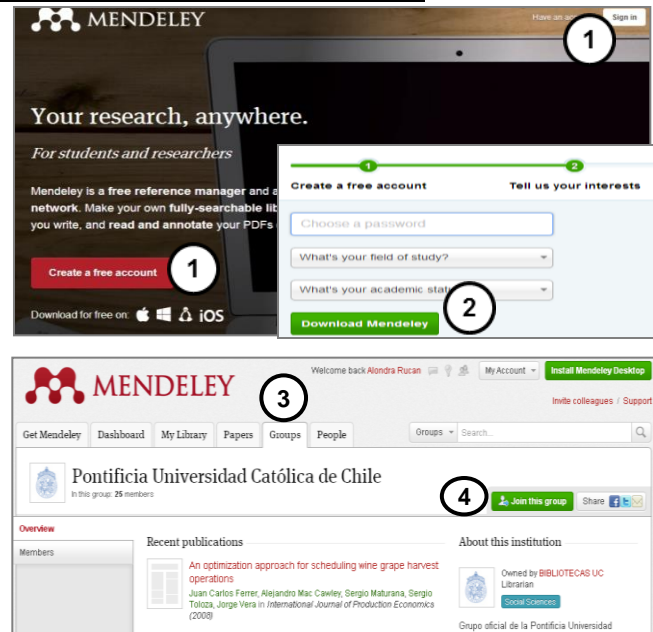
MENDELEY

Have an ac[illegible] Sign in

1

Your research, anywhere.

For students and researchers

Mendeley is a free reference manager and a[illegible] network. Make your own fully-searchable lib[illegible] you write, and read and annotate your PDFs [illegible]

Create a free account

1

Download for free on: iOS

1 2

Create a free account

Tell us your interests

Choose a password

What's your field of study?

What's your academic stat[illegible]

2

Download Mendeley

MENDELEY

Welcome back Alondra Rucan

My Account

Install Mendeley Desktop

Invite colleagues / Support

3

Get Mendeley | Dashboard | My Library | Papers | Groups | People

Groups Search...

Pontificia Universidad Católica de Chile

In this group: 25 members

4

Join this group

Share

Overview

Members

Recent publications

An optimization approach for scheduling wine grape harvest operations

Juan Carlos Ferrer, Alejandro Mac Cawley, Sergio Maturana, Sergio Toloza, Jorge Vera in International Journal of Production Economics (2008)

About this institution

Owned by BIBLIOTECAS UC Librarian

Social Sciences

Grupo oficial de la Pontificia Universidad